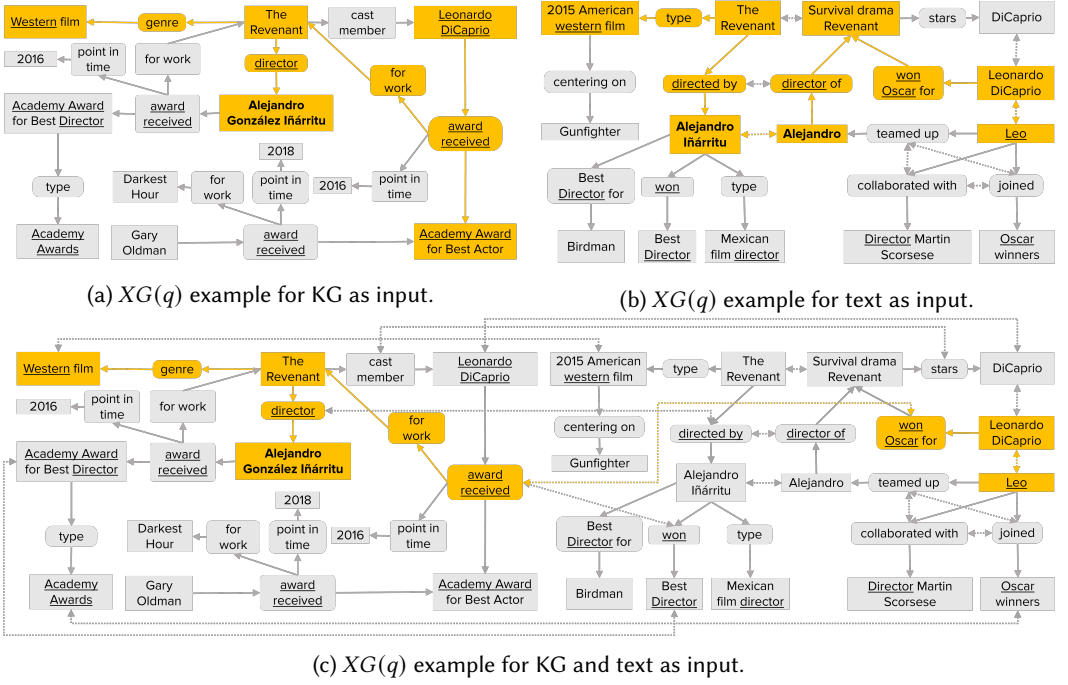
Western film
genre
The Revenant
cast member
Leonardo DiCaprio
2016
point in time
for work
director
Academy Award for Best Director
award received
Alejandro González Iñárritu
for work
award received
2018
Darkest Hour
for work
point in time
2016
point in time
type
Academy Awards
Gary Oldman
award received
Academy Award for Best Actor

(a) $XG(q)$ example for KG as input.

2015 American western film
type
The Revenant
Survival drama Revenant
stars
DiCaprio
centering on
directed by
director of
won Oscar for
Leonardo DiCaprio
Gunfighter
Alejandro Iñárritu
Alejandro
teamed up
Leo
Best Director for
won
type
collaborated with
joined
Birdman
Best Director
Mexican film director
Director Martin Scorsese
Oscar winners

(b) $XG(q)$ example for text as input.

Western film
genre
The Revenant
cast member
Leonardo DiCaprio
2015 American western film
type
The Revenant
Survival drama Revenant
stars
DiCaprio
2016
point in time
for work
director
centering on
won Oscar for
Leonardo DiCaprio
Academy Award for Best Director
award received
Alejandro González Iñárritu
for work
directed by
director of
Gunfighter
award received
Alejandro Iñárritu
Alejandro
teamed up
Leo
2018
type
Darkest Hour
for work
point in time
2016
point in time
Best Director for
won
type
collaborated with
joined
Academy Awards
Gary Oldman
award received
Academy Award for Best Actor
Birdman
Best Director
Mexican film director
Director Martin Scorsese
Oscar winners

(c) $XG(q)$ example for KG and text as input.